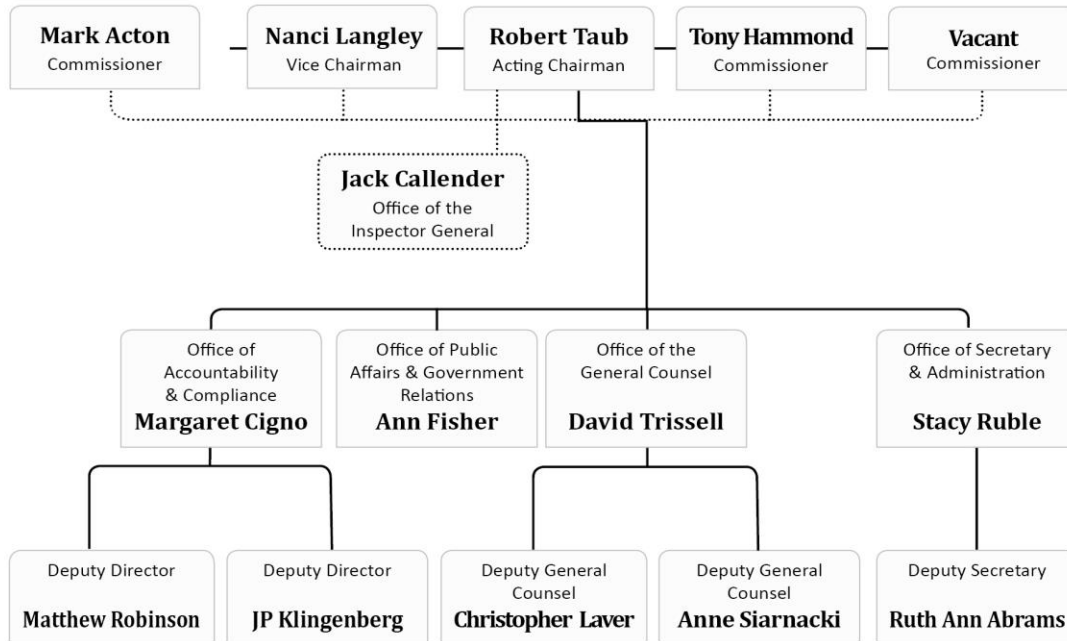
Mark Acton
Commissioner

Nanci Langley
Vice Chairman

Robert Taub
Acting Chairman

Tony Hammond
Commissioner

Vacant
Commissioner

Jack Callender
Office of the Inspector General

Office of Accountability & Compliance
Margaret Cigno

Office of Public Affairs & Government Relations
Ann Fisher

Office of the General Counsel
David Trissell

Office of Secretary & Administration
Stacy Ruble

Deputy Director
Matthew Robinson

Deputy Director
JP Klingenberg

Deputy General Counsel
Christopher Laver

Deputy General Counsel
Anne Siarnacki

Deputy Secretary
Ruth Ann Abrams